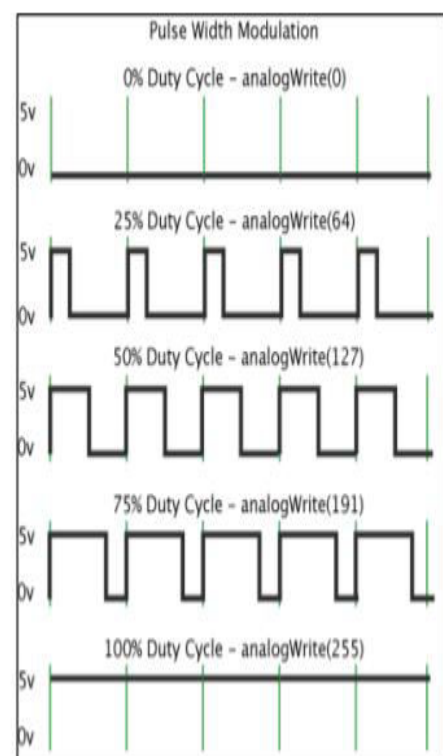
Pulse Width Modulation

0% Duty Cycle - analogWrite(0)

5v

0v

25% Duty Cycle - analogWrite(64)

5v

0v

50% Duty Cycle - analogWrite(127)

5v

0v

75% Duty Cycle - analogWrite(191)

5v

0v

100% Duty Cycle - analogWrite(255)

5v

0v